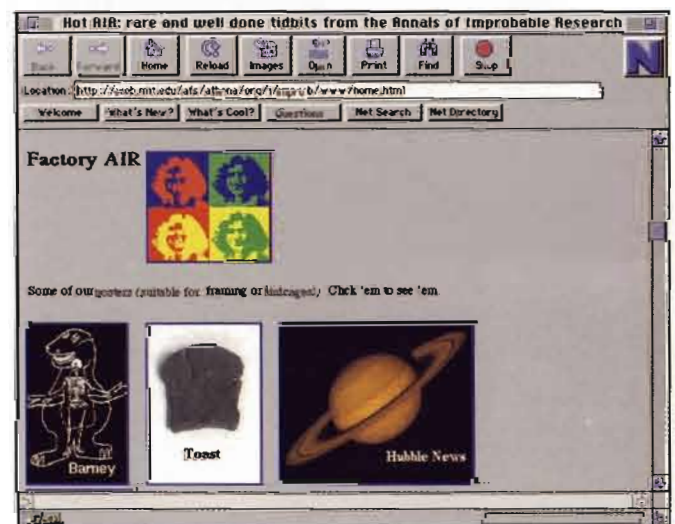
Hot AIR: rare and well done tidbits from the Annals of Improbable Research

Back Forward Home Reload Images Open Print Find Stop

Location: http://web.mit.edu/afs/athena/org/i/improb/www/home.html

Welcome What's New? What's Cool? Questions Net Search Net Directory

Factory AIR

Some of our posters (suitable for framing or kidnaped). Click 'em to see 'em.

Barney

Toast

Hubble News

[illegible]